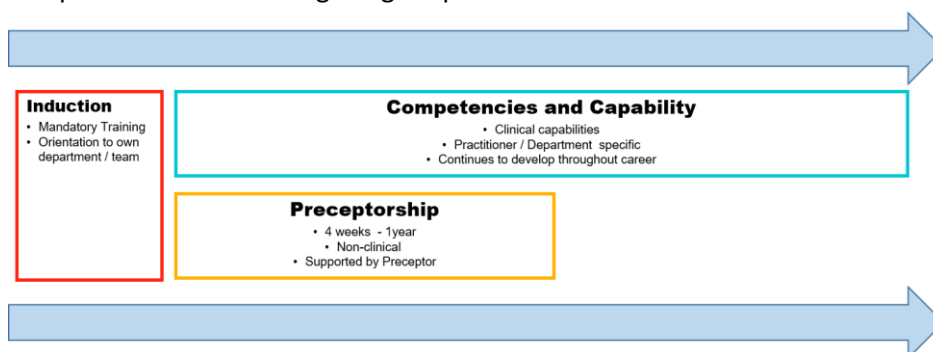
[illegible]

**Induction**
• Mandatory Training
• Orientation to own department / team

**Competencies and Capability**
• Clinical capabilities
• Practitioner / Department specific
• Continues to develop throughout career

**Preceptorship**
• 4 weeks - 1year
• Non-clinical
• Supported by Preceptor